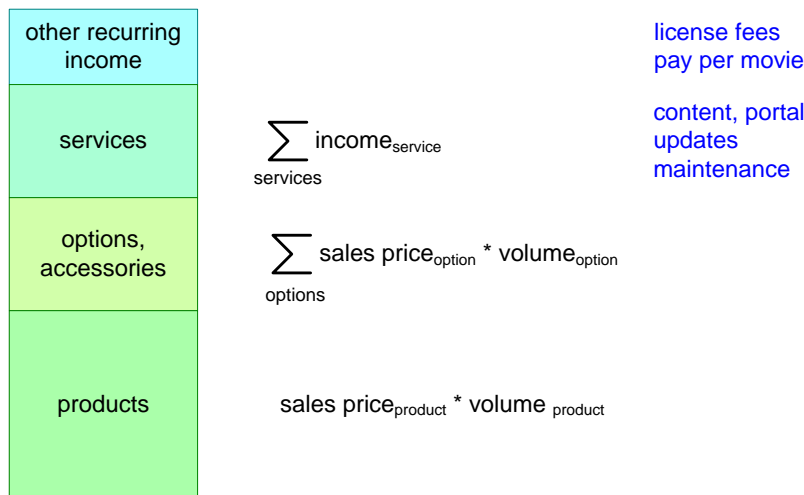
other recurring income

license fees
pay per movie

services

$\sum_{services} income_{service}$

content, portal
updates
maintenance

options, accessories

$\sum_{options} sales\ price_{option} * volume_{option}$

products

$sales\ price_{product} * volume_{product}$